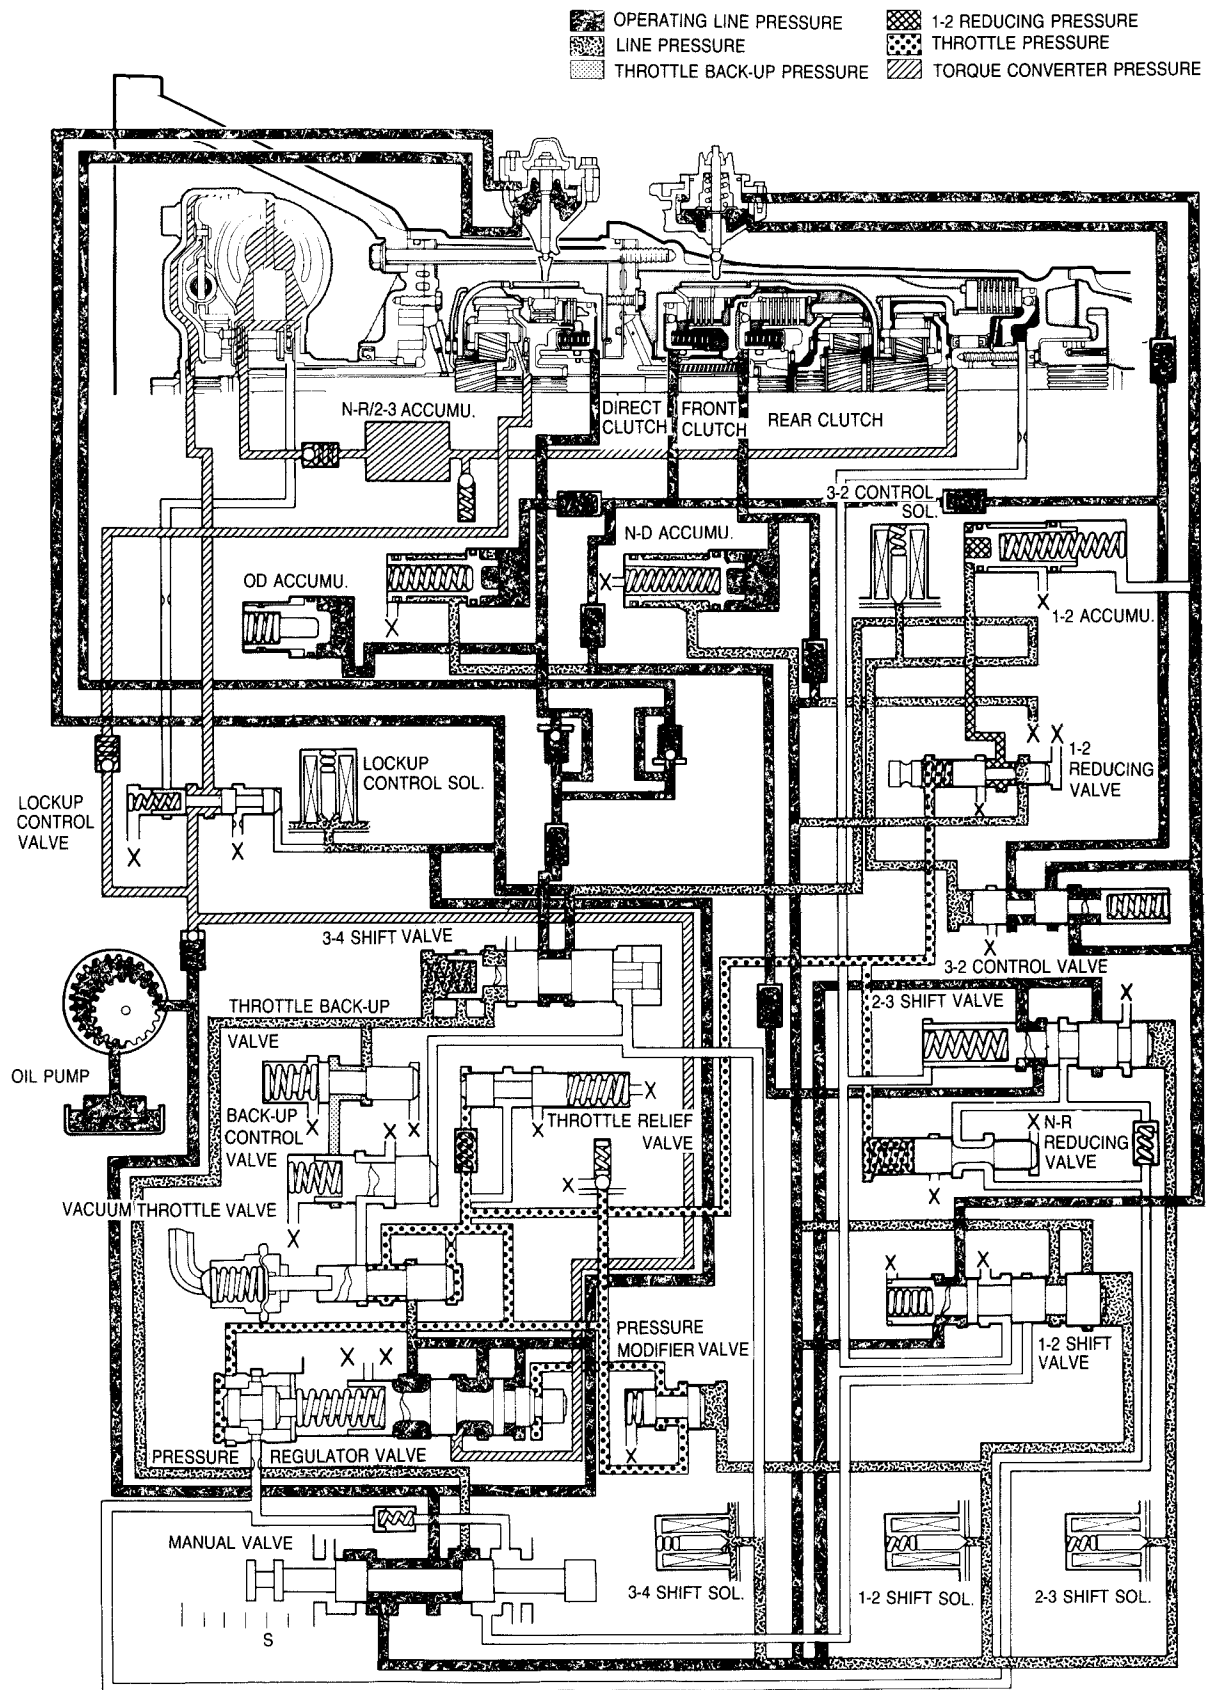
OPERATING LINE PRESSURE
LINE PRESSURE
THROTTLE BACK-UP PRESSURE
1-2 REDUCING PRESSURE
THROTTLE PRESSURE
TORQUE CONVERTER PRESSURE

N-R/2-3 ACCUMU.
DIRECT CLUTCH
FRONT CLUTCH
REAR CLUTCH
3-2 CONTROL SOL.
N-D ACCUMU.
OD ACCUMU.
X
X
X
1-2 ACCUMU.
X X
1-2 REDUCING VALVE
X
LOCKUP CONTROL SOL.
LOCKUP CONTROL VALVE
X
X
X
3-2 CONTROL VALVE
3-4 SHIFT VALVE
THROTTLE BACK-UP VALVE
X
2-3 SHIFT VALVE
OIL PUMP
X
BACK-UP CONTROL VALVE
X
X X
THROTTLE RELIEF VALVE
X
N-R REDUCING VALVE
X
X
VACUUM THROTTLE VALVE
X
X
X X
1-2 SHIFT VALVE
PRESSURE MODIFIER VALVE
X X
X
PRESSURE REGULATOR VALVE
MANUAL VALVE
S
3-4 SHIFT SOL.
1-2 SHIFT SOL.
2-3 SHIFT SOL.